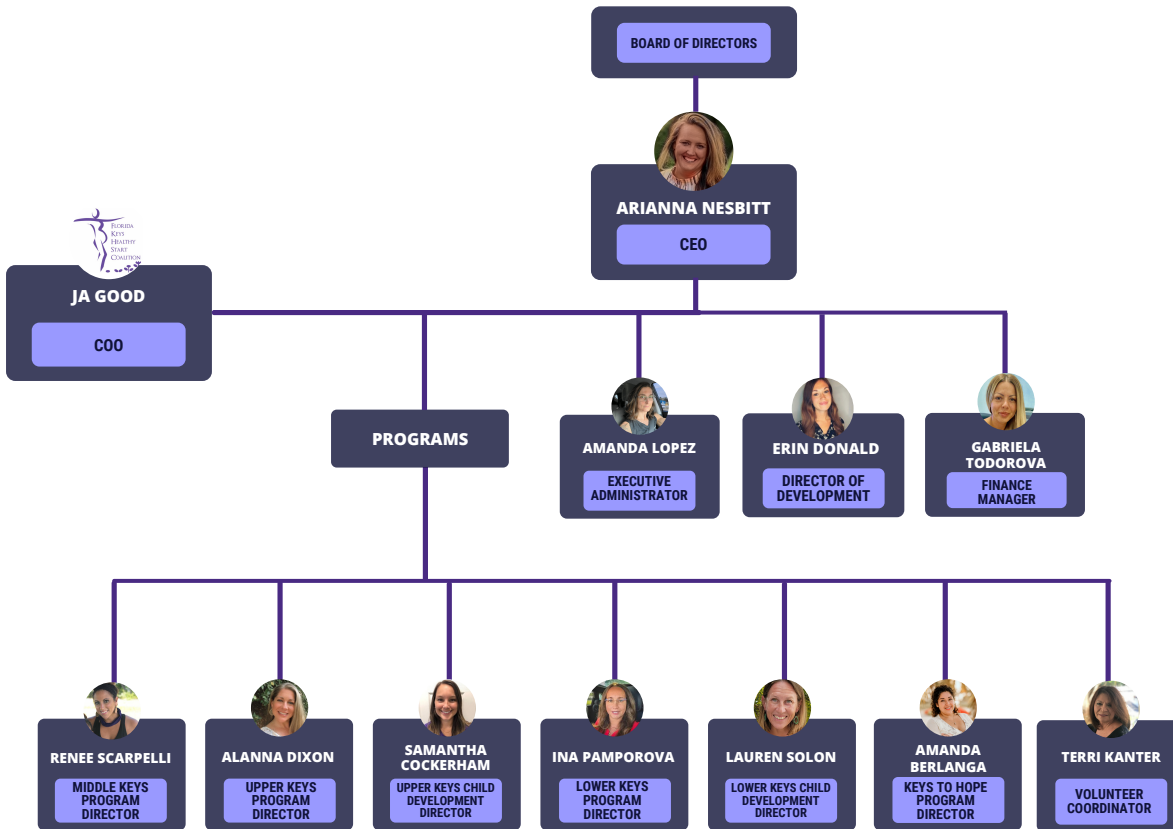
BOARD OF DIRECTORS

ARIANNA NESBITT
CEO

FLORIDA KEYS HEALTHY START COALITION

JA GOOD
COO

PROGRAMS

AMANDA LOPEZ
EXECUTIVE ADMINISTRATOR

ERIN DONALD
DIRECTOR OF DEVELOPMENT

GABRIELA TODOROVA
FINANCE MANAGER

RENEE SCARPELLI
MIDDLE KEYS PROGRAM DIRECTOR

ALANNA DIXON
UPPER KEYS PROGRAM DIRECTOR

SAMANTHA COCKERHAM
UPPER KEYS CHILD DEVELOPMENT DIRECTOR

INA PAMPOROVA
LOWER KEYS PROGRAM DIRECTOR

LAUREN SOLON
LOWER KEYS CHILD DEVELOPMENT DIRECTOR

AMANDA BERLANGA
KEYS TO HOPE PROGRAM DIRECTOR

TERRI KANTER
VOLUNTEER COORDINATOR